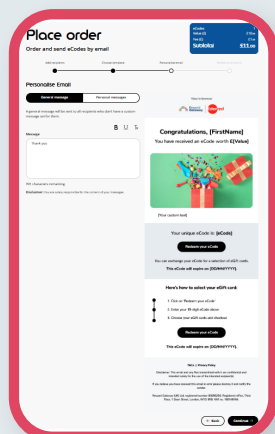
Place order

Order and send eCodes by email

eCodes
Value (£) 5.98
Fee (£) 5.98
Subtotal 511.96

Add recipients
Choose template
Personalise email

Personalise Email

General message
Personal messages

A general message will be sent to all recipients who don't have a custom message set for them.

Message

B U I

Thank you

365 characters remaining

Disclaimer: You are solely responsible for the content of your messages.

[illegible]

Congratulations, {FirstName}

You have received an eCode worth £{Value}

[Your custom text]

Your unique eCode is: {eCode}

Redeem your eCode

You can exchange your eCode for a selection of eGift cards.

This eCode will expire on {DD/MM/YYYY}.

Here's how to select your eGift card:

1. Click on 'Redeem your eCode'
2. Enter your 16-digit eCode above
3. Choose your eGift cards and checkout

Redeem your eCode

This eCode will expire on {DD/MM/YYYY}.

T&Cs | Privacy Policy

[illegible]

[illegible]

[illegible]

Back
Continue